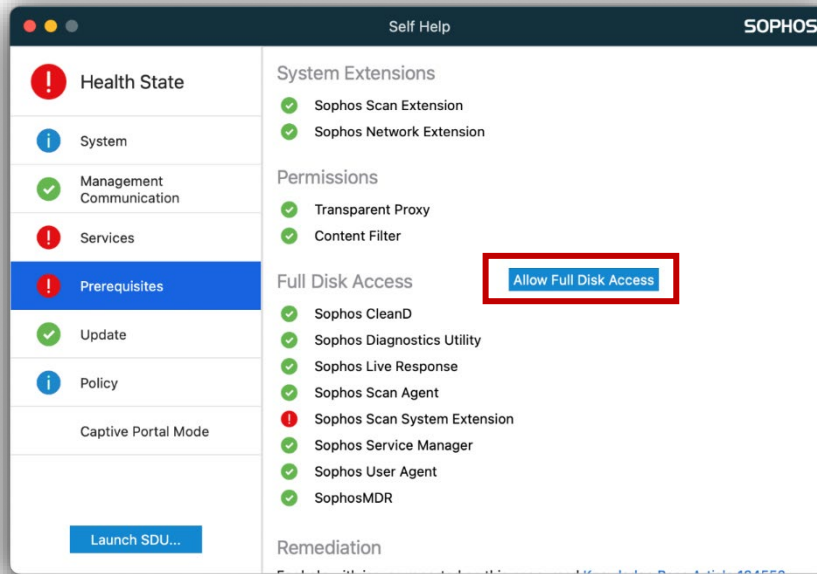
Self Help

SOPHOS

Health State

System

Management Communication

Services

Prerequisites

Update

Policy

Captive Portal Mode

Launch SDU...

System Extensions

Sophos Scan Extension

Sophos Network Extension

Permissions

Transparent Proxy

Content Filter

Full Disk Access

Allow Full Disk Access

Sophos CleanD

Sophos Diagnostics Utility

Sophos Live Response

Sophos Scan Agent

Sophos Scan System Extension

Sophos Service Manager

Sophos User Agent

SophosMDR

Remediation

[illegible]